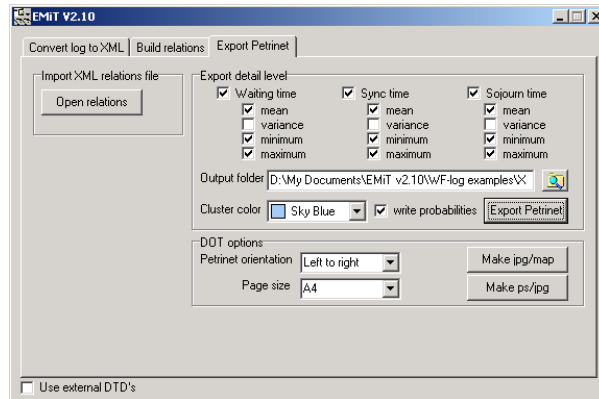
EMiT V2.10

Convert log to XML | Build relations | Export Petrinet

Import XML relations file

Open relations

Export detail level

Waiting time
mean
variance
minimum
maximum

Sync time
mean
variance
minimum
maximum

Sojourn time
mean
variance
minimum
maximum

Output folder D:\My Documents\EMiT v2.10\WF-log examples\X

Cluster color Sky Blue write probabilities Export Petrinet

DOT options

Petrinet orientation Left to right

Make jpg/map

Page size A4

Make ps/jpg

Use external DTD's